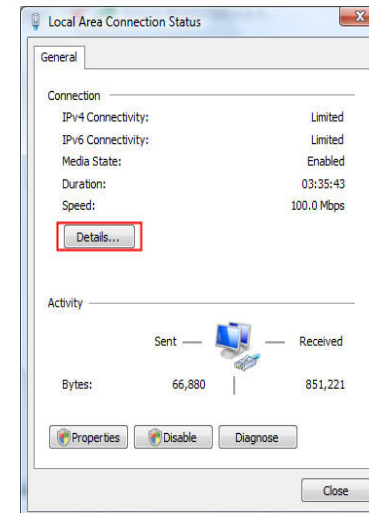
Local Area Connection Status

General

Connection

IPv4 Connectivity: Limited
IPv6 Connectivity: Limited
Media State: Enabled
Duration: 03:35:43
Speed: 100.0 Mbps

Details...

Activity

Sent — — Received

Bytes: 66,880 851,221

Properties Disable Diagnose

Close